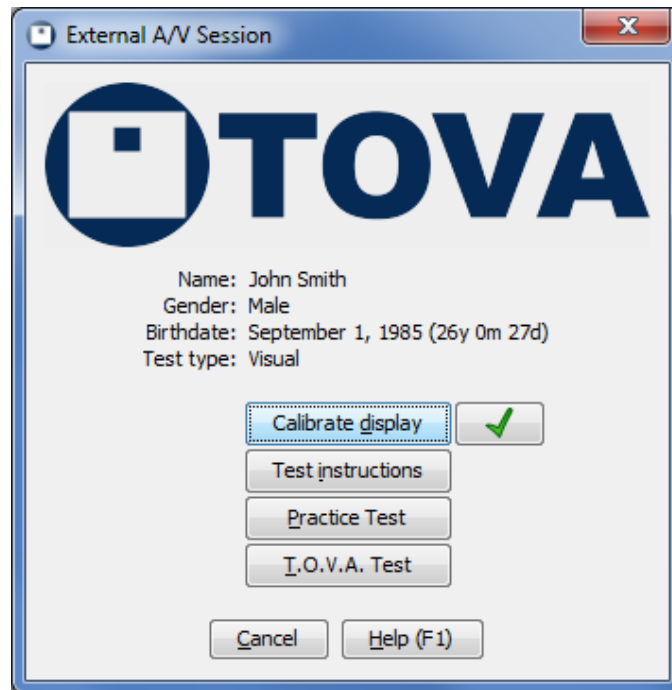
External A/V Session

TOVA

Name: John Smith
Gender: Male
Birthdate: September 1, 1985 (26y 0m 27d)
Test type: Visual

Calibrate display

Test instructions

Practice Test

T.O.V.A. Test

Cancel
Help (F1)